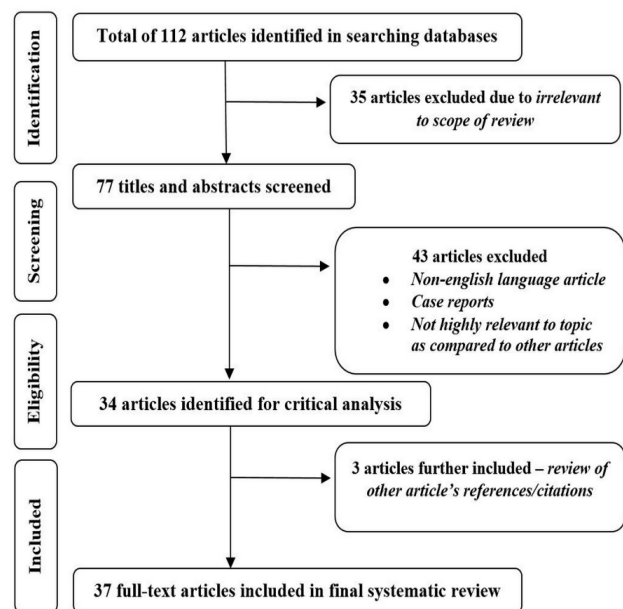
Identification

Total of 112 articles identified in searching databases

35 articles excluded due to *irrelevant to scope of review*

Screening

77 titles and abstracts screened

43 articles excluded
- *Non-english language article*
- *Case reports*
- *Not highly relevant to topic as compared to other articles*

Eligibility

34 articles identified for critical analysis

Included

3 articles further included – *review of other article's references/citations*

37 full-text articles included in final systematic review